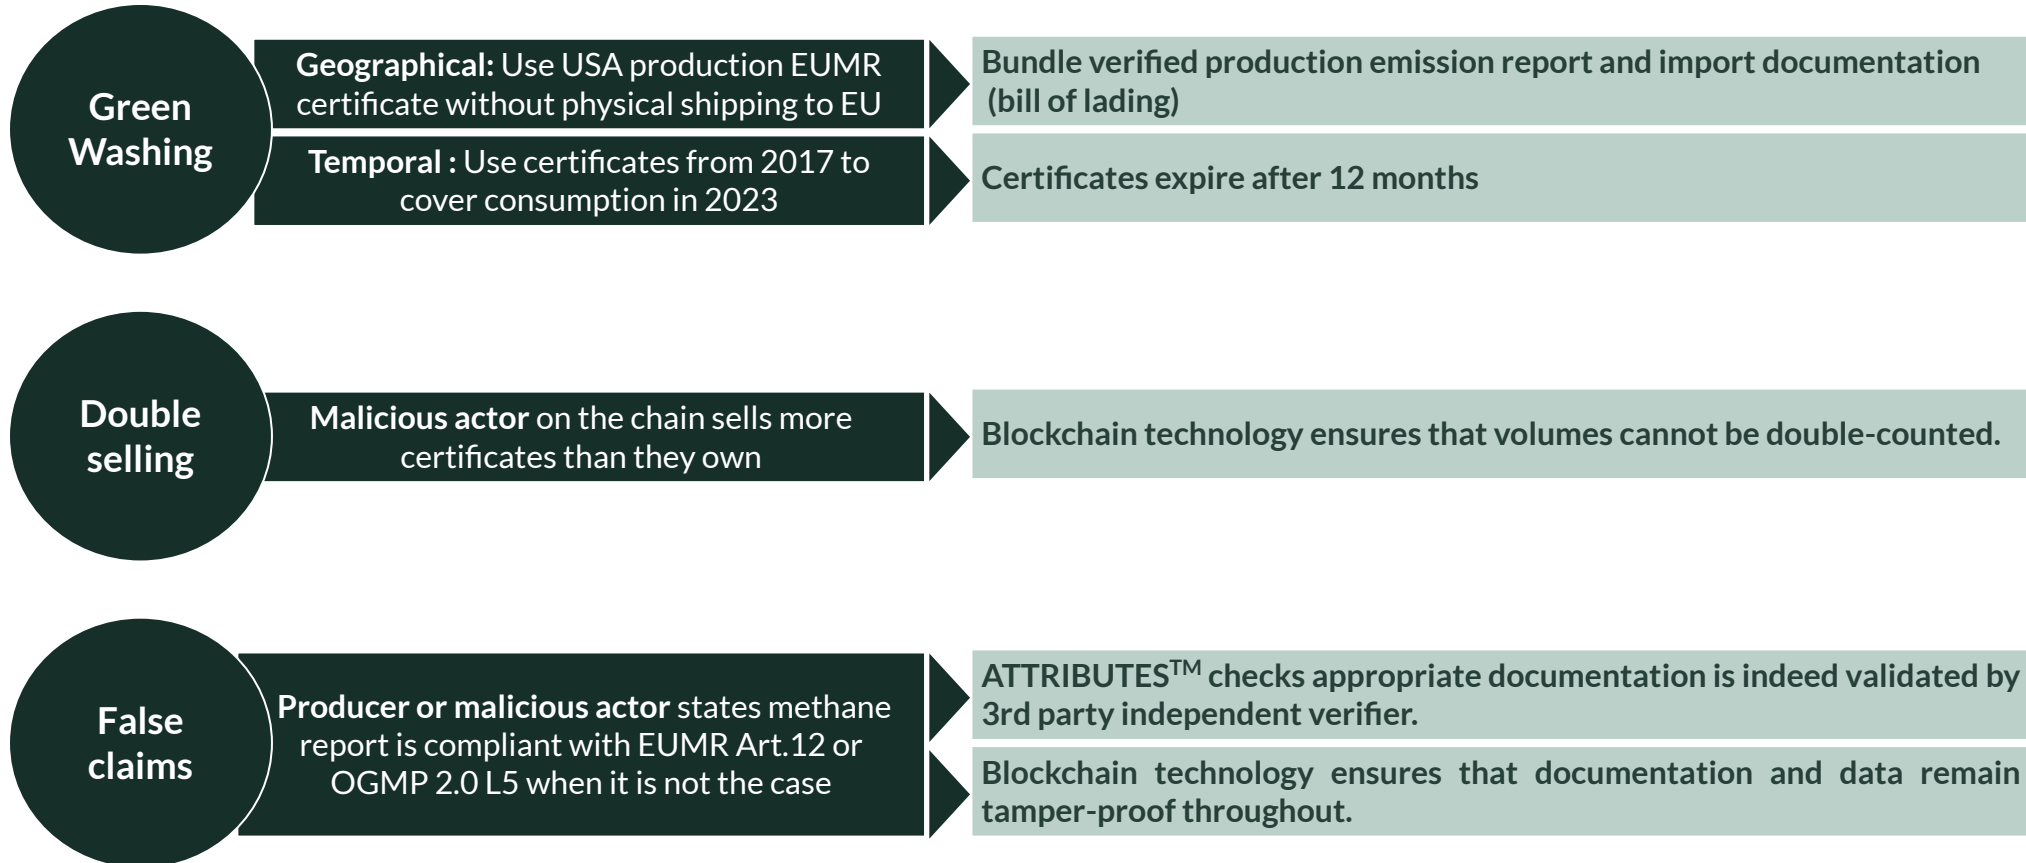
Green Washing

**Geographical:** Use USA production EUMR certificate without physical shipping to EU

Bundle verified production emission report and import documentation (bill of lading)

**Temporal :** Use certificates from 2017 to cover consumption in 2023

Certificates expire after 12 months

Double selling

**Malicious actor** on the chain sells more certificates than they own

Blockchain technology ensures that volumes cannot be double-counted.

False claims

**Producer or malicious actor** states methane report is compliant with EUMR Art.12 or OGMP 2.0 L5 when it is not the case

ATTRIBUTES$^{TM}$ checks appropriate documentation is indeed validated by 3rd party independent verifier.

Blockchain technology ensures that documentation and data remain tamper-proof throughout.